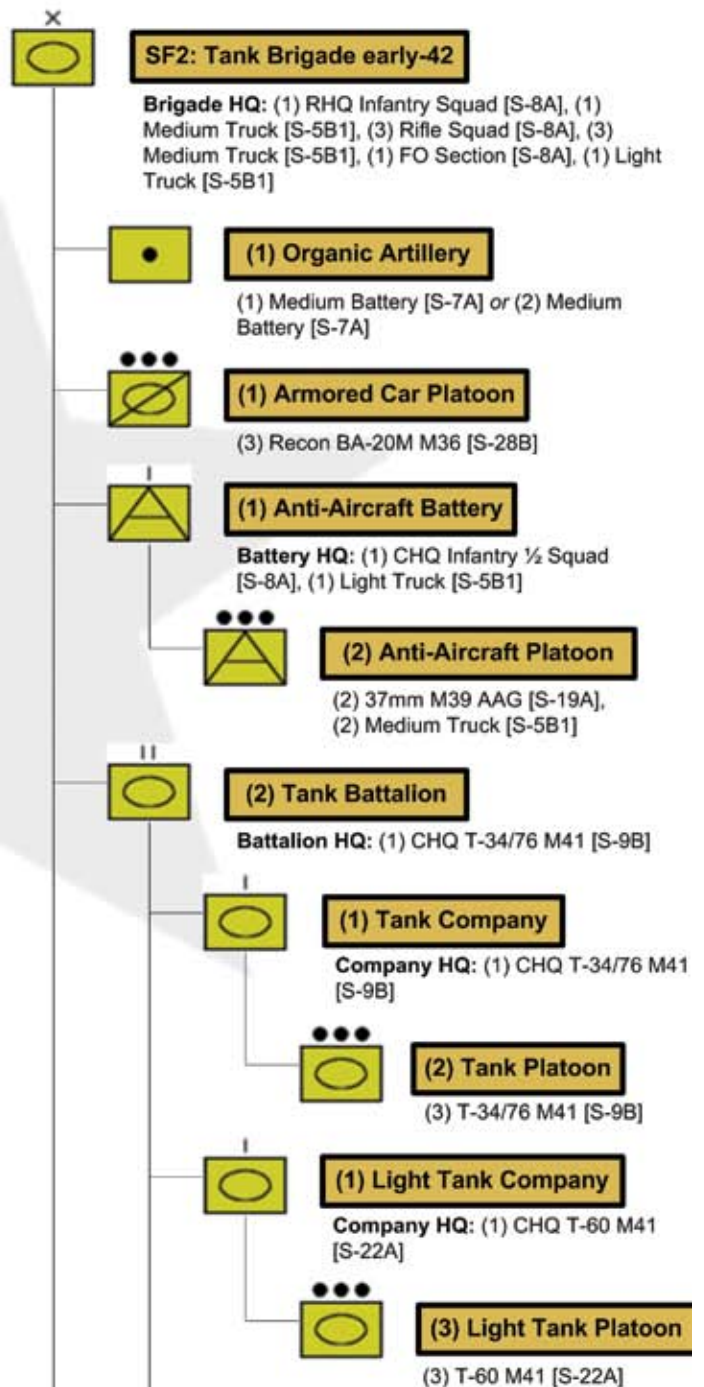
×

SF2: Tank Brigade early-42

**Brigade HQ:** (1) RHQ Infantry Squad [S-8A], (1) Medium Truck [S-5B1], (3) Rifle Squad [S-8A], (3) Medium Truck [S-5B1], (1) FO Section [S-8A], (1) Light Truck [S-5B1]

(1) Organic Artillery

(1) Medium Battery [S-7A] *or* (2) Medium Battery [S-7A]

●●●

(1) Armored Car Platoon

(3) Recon BA-20M M36 [S-28B]

I

(1) Anti-Aircraft Battery

**Battery HQ:** (1) CHQ Infantry ½ Squad [S-8A], (1) Light Truck [S-5B1]

●●●

(2) Anti-Aircraft Platoon

(2) 37mm M39 AAG [S-19A], (2) Medium Truck [S-5B1]

II

(2) Tank Battalion

**Battalion HQ:** (1) CHQ T-34/76 M41 [S-9B]

I

(1) Tank Company

**Company HQ:** (1) CHQ T-34/76 M41 [S-9B]

●●●

(2) Tank Platoon

(3) T-34/76 M41 [S-9B]

I

(1) Light Tank Company

**Company HQ:** (1) CHQ T-60 M41 [S-22A]

●●●

(3) Light Tank Platoon

(3) T-60 M41 [S-22A]